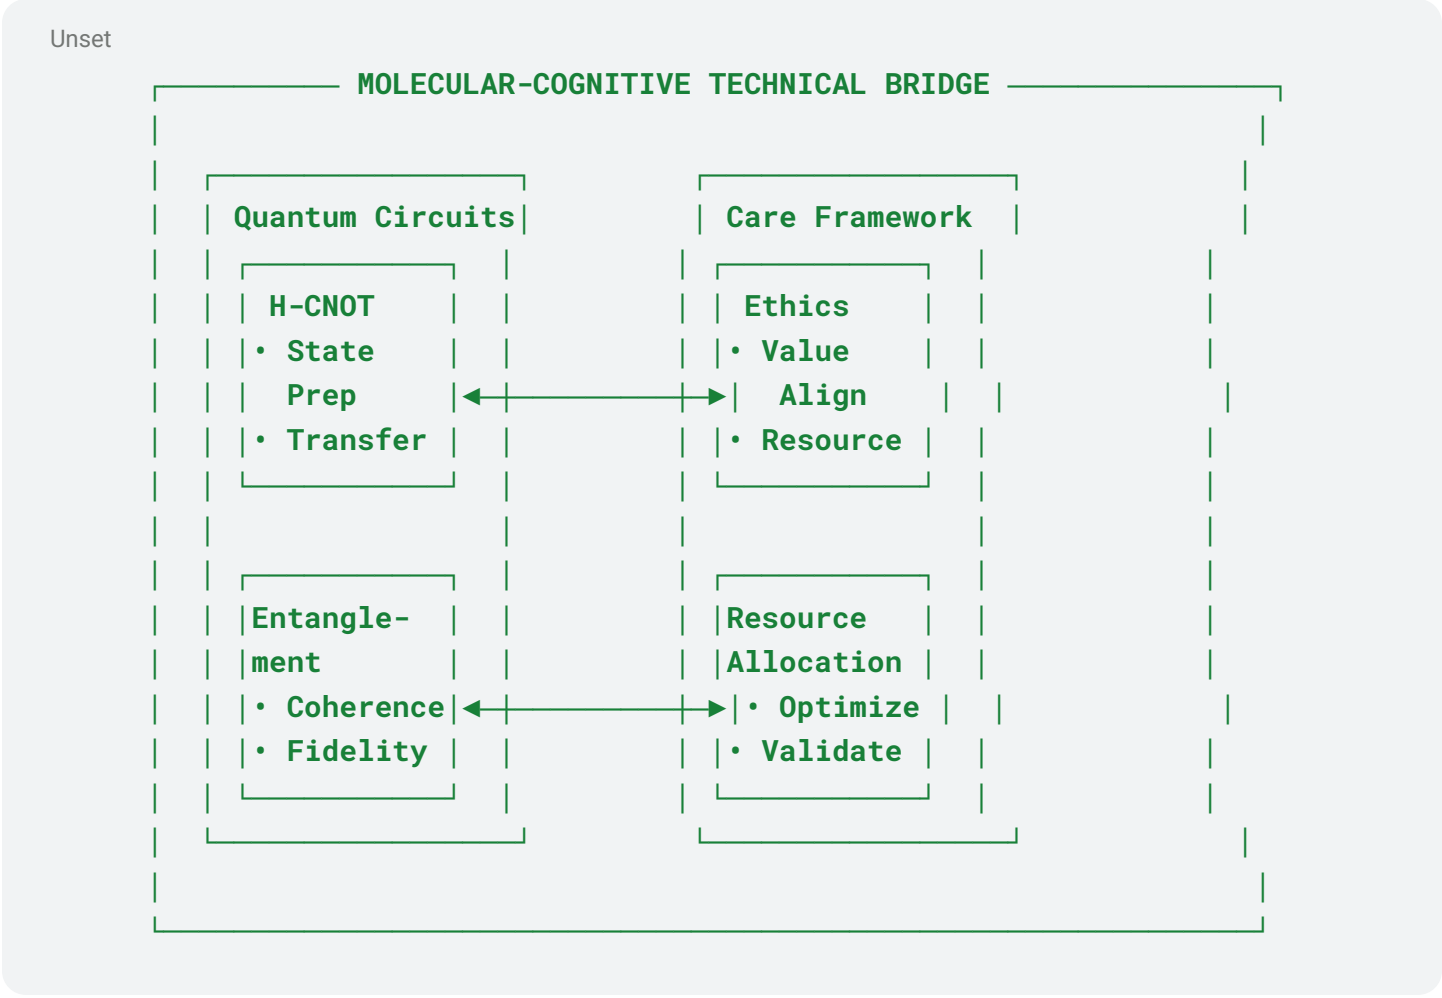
Unset

MOLECULAR-COGNITIVE TECHNICAL BRIDGE

Quantum Circuits

H-CNOT
• State Prep
• Transfer

Entanglement
• Coherence
• Fidelity

Care Framework

Ethics
• Value Align
• Resource

Resource Allocation
• Optimize
• Validate